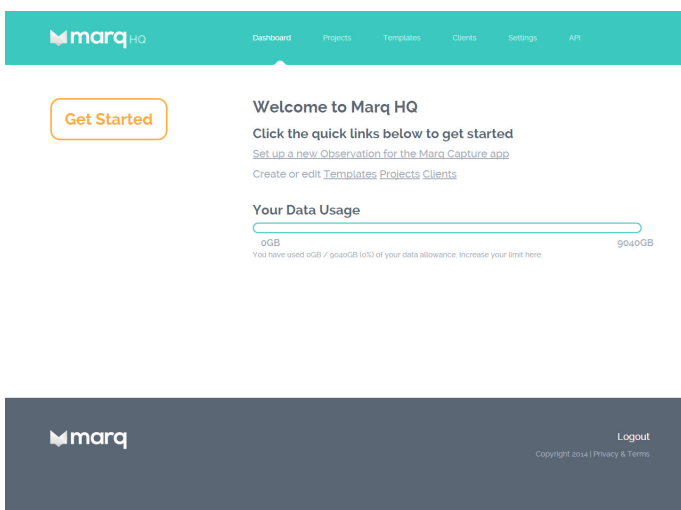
marq HQ

Dashboard Projects Templates Clients Settings API

Get Started

Welcome to Marq HQ

Click the quick links below to get started

Set up a new Observation for the Marq Capture app

Create or edit Templates Projects Clients

Your Data Usage

0GB 9040GB

You have used 0GB / 9040GB (0%) of your data allowance. Increase your limit here.

marq

Logout

Copyright 2014 | Privacy & Terms